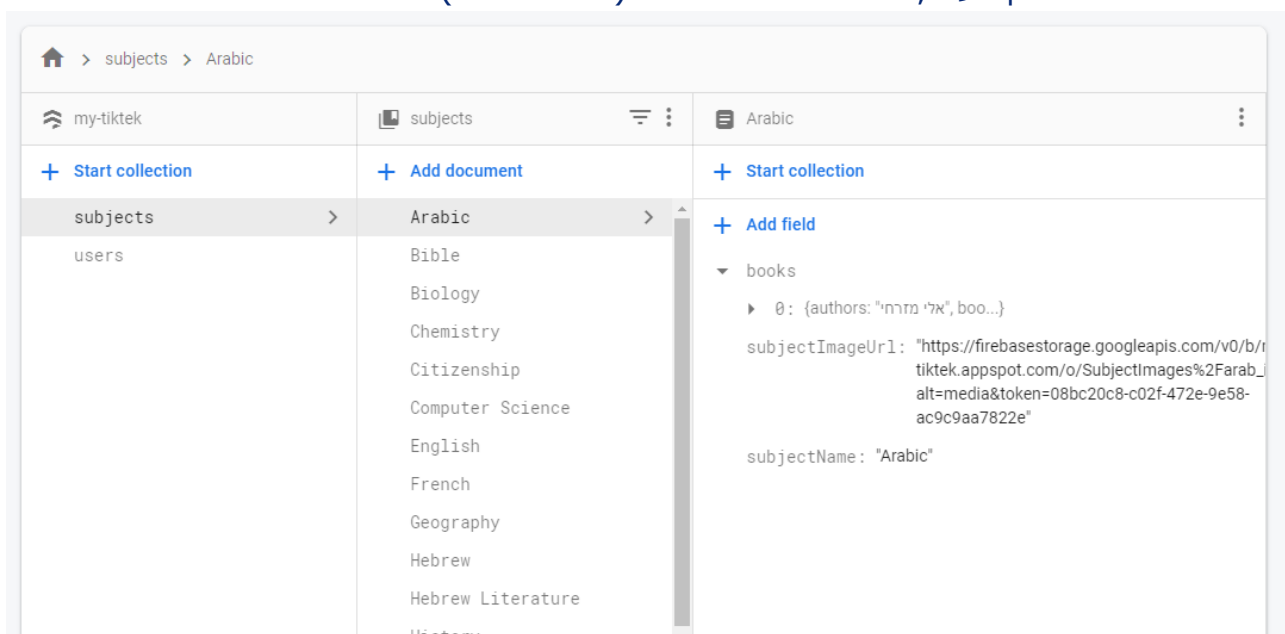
> subjects > Arabic

my-tiktek

subjects

Arabic

+ Start collection

+ Add document

+ Start collection

subjects >

users

Arabic >

Bible

Biology

Chemistry

Citizenship

Computer Science

English

French

Geography

Hebrew

Hebrew Literature

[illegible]

+ Add field

books

0: {authors: "אלי מזרחי", boo...}

subjectImageUrl: "https://firebasestorage.googleapis.com/v0/b/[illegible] tiktek.appspot.com/o/SubjectImages%2Farab_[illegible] alt=media&token=08bc20c8-c02f-472e-9e58-ac9c9aa7822e"

subjectName: "Arabic"